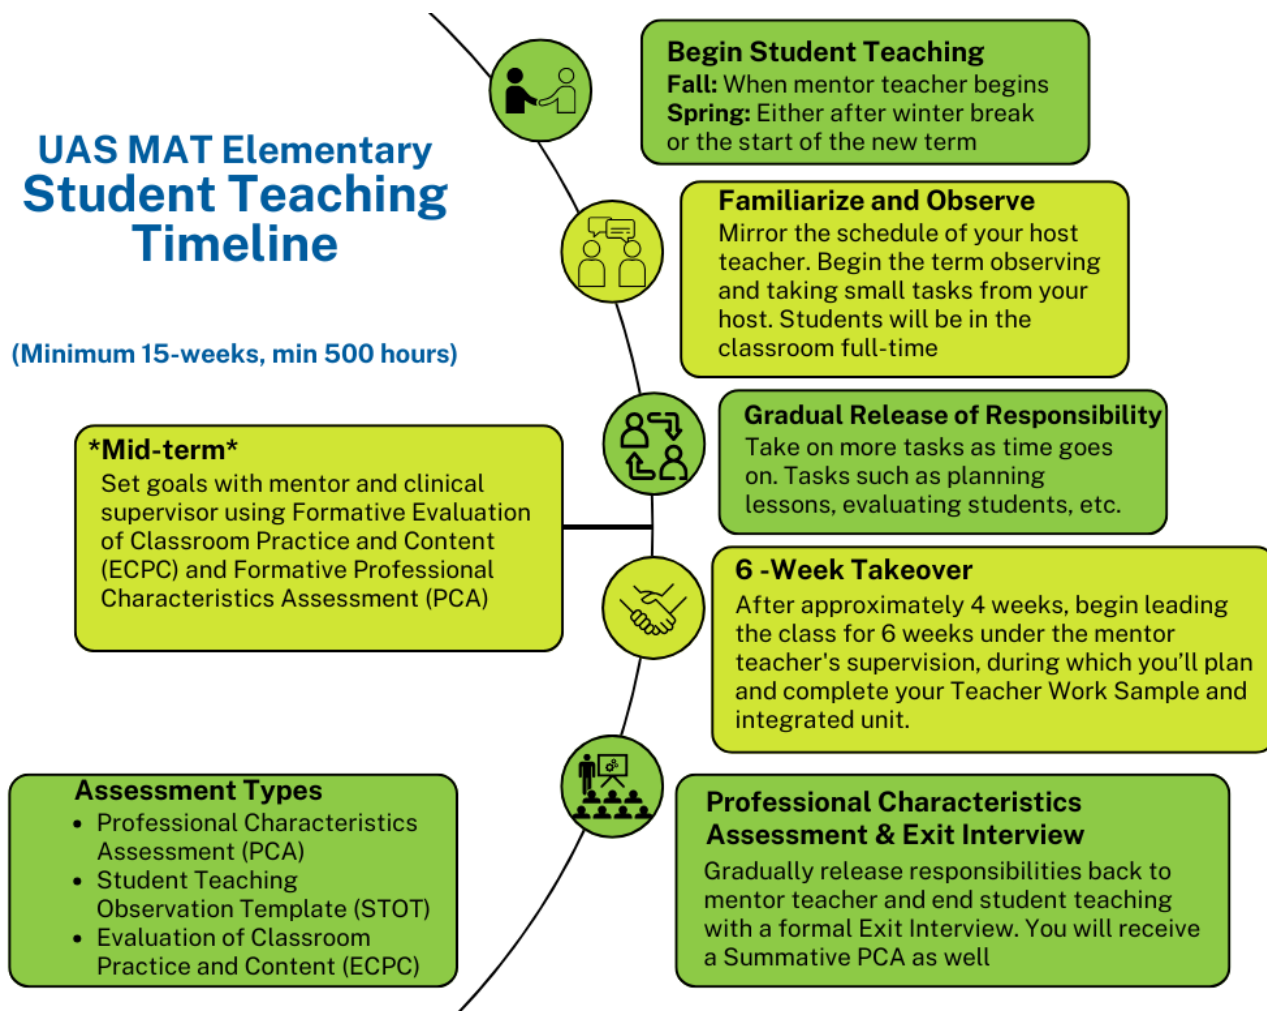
UAS MAT Elementary
Student Teaching
Timeline

(Minimum 15-weeks, min 500 hours)

Begin Student Teaching
Fall: When mentor teacher begins
Spring: Either after winter break or the start of the new term

Familiarize and Observe
Mirror the schedule of your host teacher. Begin the term observing and taking small tasks from your host. Students will be in the classroom full-time

Gradual Release of Responsibility
Take on more tasks as time goes on. Tasks such as planning lessons, evaluating students, etc.

*Mid-term*
Set goals with mentor and clinical supervisor using Formative Evaluation of Classroom Practice and Content (ECPC) and Formative Professional Characteristics Assessment (PCA)

6 -Week Takeover
After approximately 4 weeks, begin leading the class for 6 weeks under the mentor teacher's supervision, during which you'll plan and complete your Teacher Work Sample and integrated unit.

Assessment Types
• Professional Characteristics Assessment (PCA)
• Student Teaching Observation Template (STOT)
• Evaluation of Classroom Practice and Content (ECPC)

Professional Characteristics Assessment & Exit Interview
Gradually release responsibilities back to mentor teacher and end student teaching with a formal Exit Interview. You will receive a Summative PCA as well